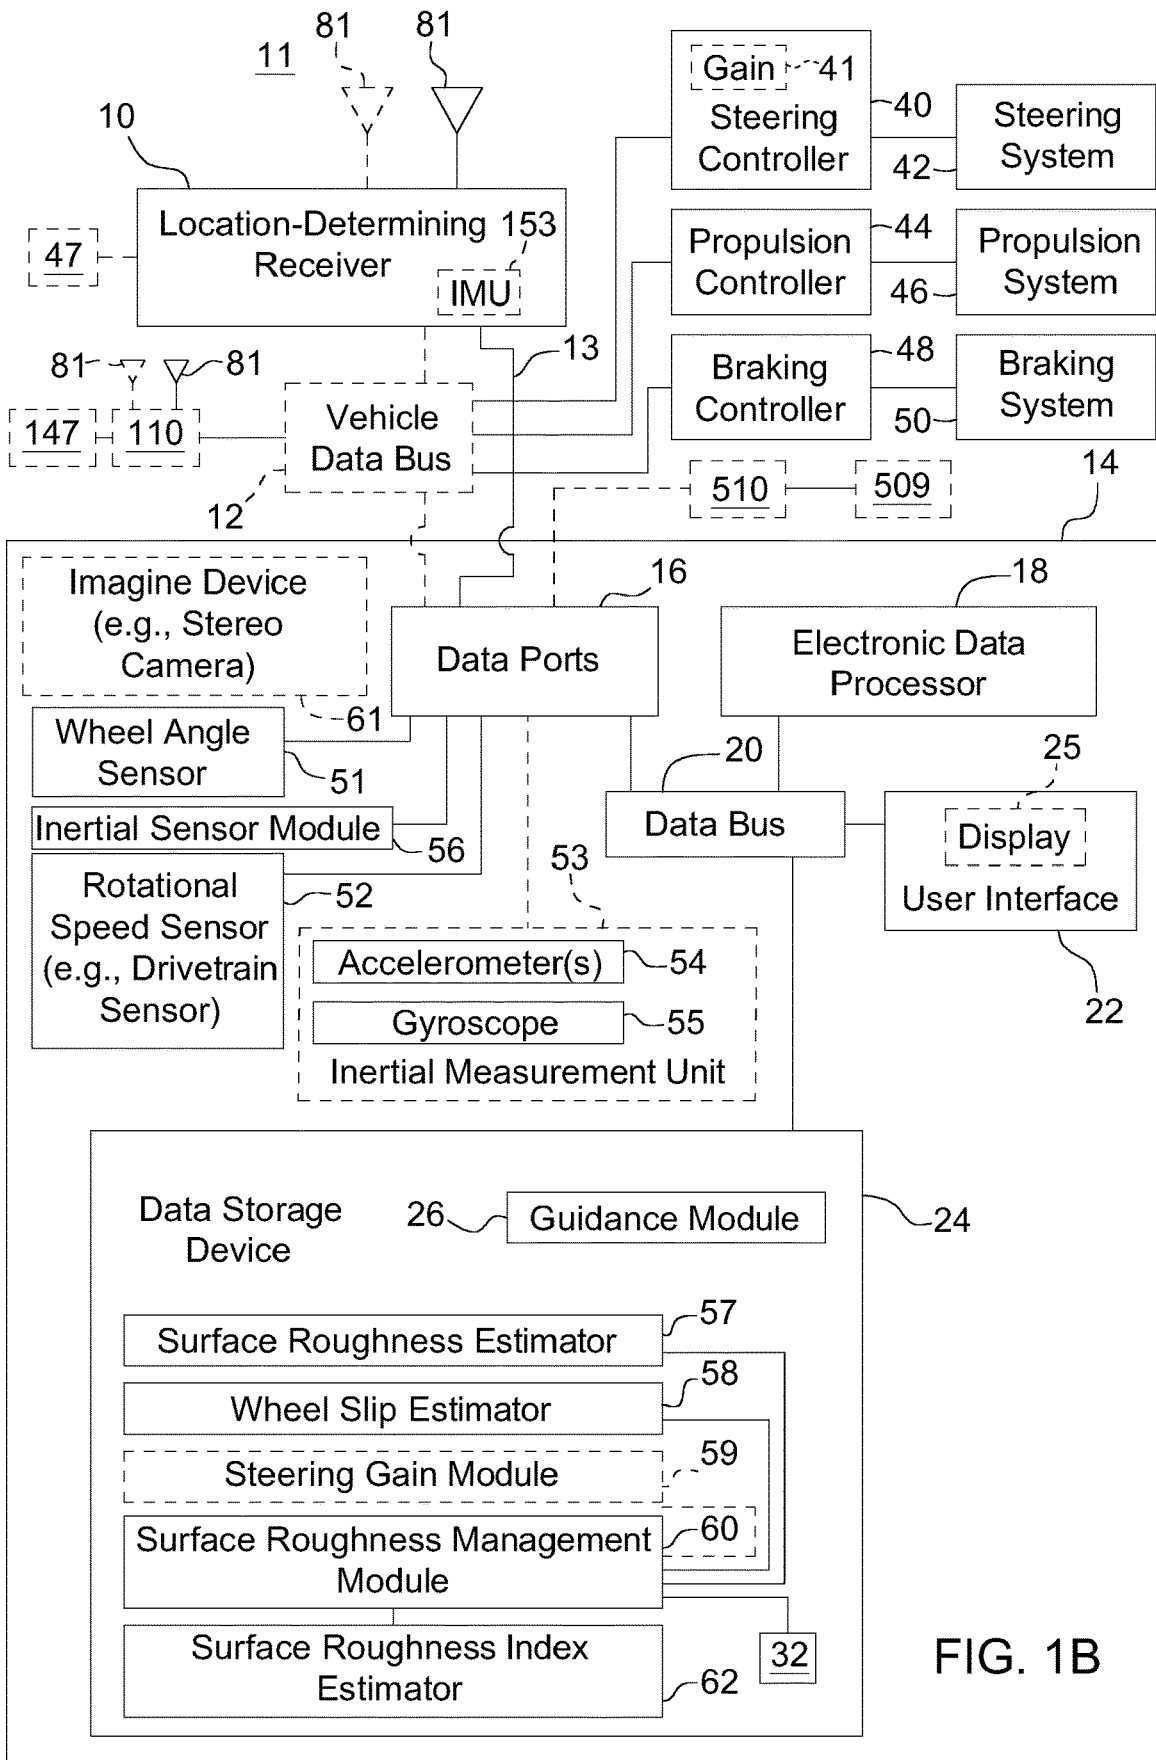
81
81
11
10
Location-Determining Receiver
153
IMU
47
Gain
41
Steering Controller
40
42
Steering System
Propulsion Controller
44
46
Propulsion System
Braking Controller
48
50
Braking System
81
81
13
147
110
Vehicle Data Bus
12
510
509
14
Imagine Device (e.g., Stereo Camera)
61
Data Ports
16
18
Electronic Data Processor
Wheel Angle Sensor
51
Inertial Sensor Module
56
Rotational Speed Sensor (e.g., Drivetrain Sensor)
52
53
Accelerometer(s)
54
Gyroscope
55
Inertial Measurement Unit
20
Data Bus
25
Display
User Interface
22
Data Storage Device
26
Guidance Module
24
Surface Roughness Estimator
57
Wheel Slip Estimator
58
Steering Gain Module
59
Surface Roughness Management Module
60
Surface Roughness Index Estimator
62
32
FIG. 1B